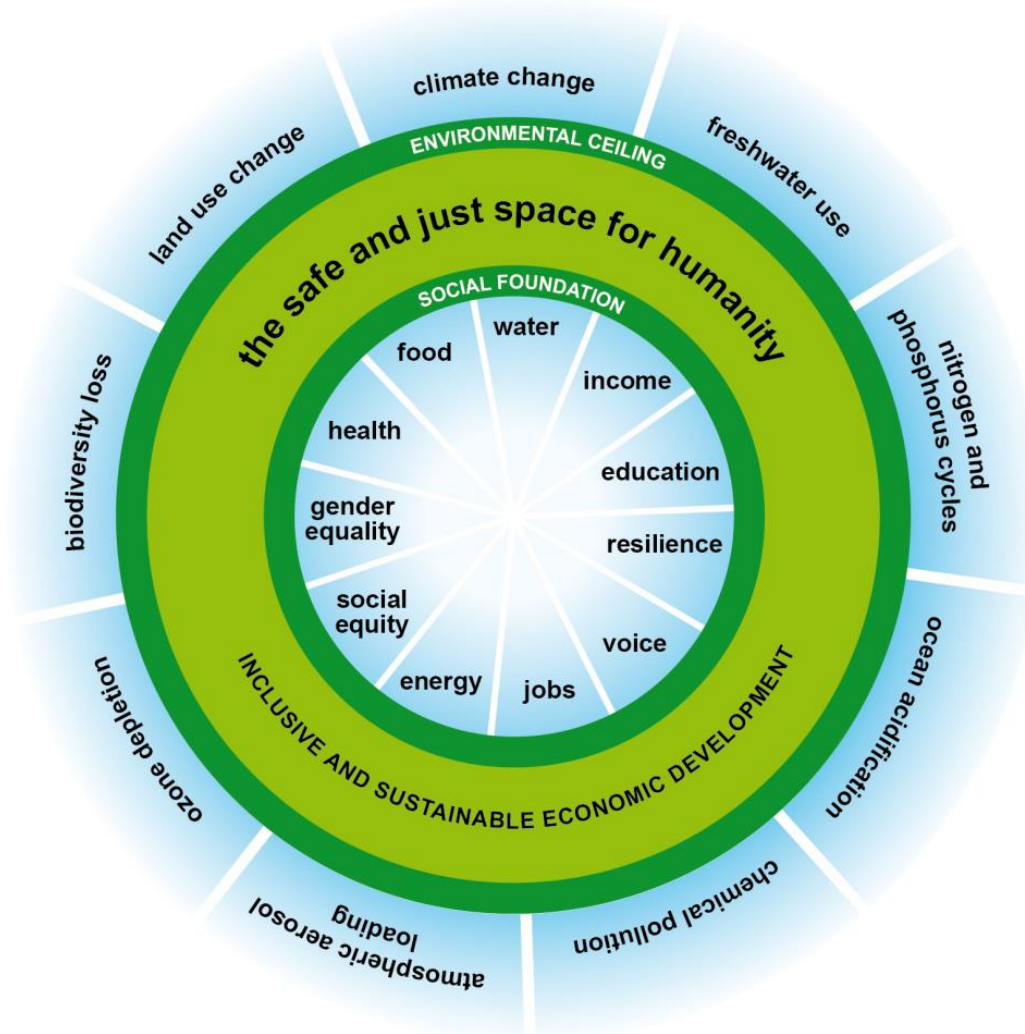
climate change
freshwater use
nitrogen and phosphorus cycles
ocean acidification
chemical pollution
atmospheric aerosol loading
ozone depletion
biodiversity loss
land use change

ENVIRONMENTAL CEILING
the safe and just space for humanity
SOCIAL FOUNDATION

water
income
education
resilience
voice
jobs
energy
social equity
gender equality
health
food

INCLUSIVE AND SUSTAINABLE ECONOMIC DEVELOPMENT